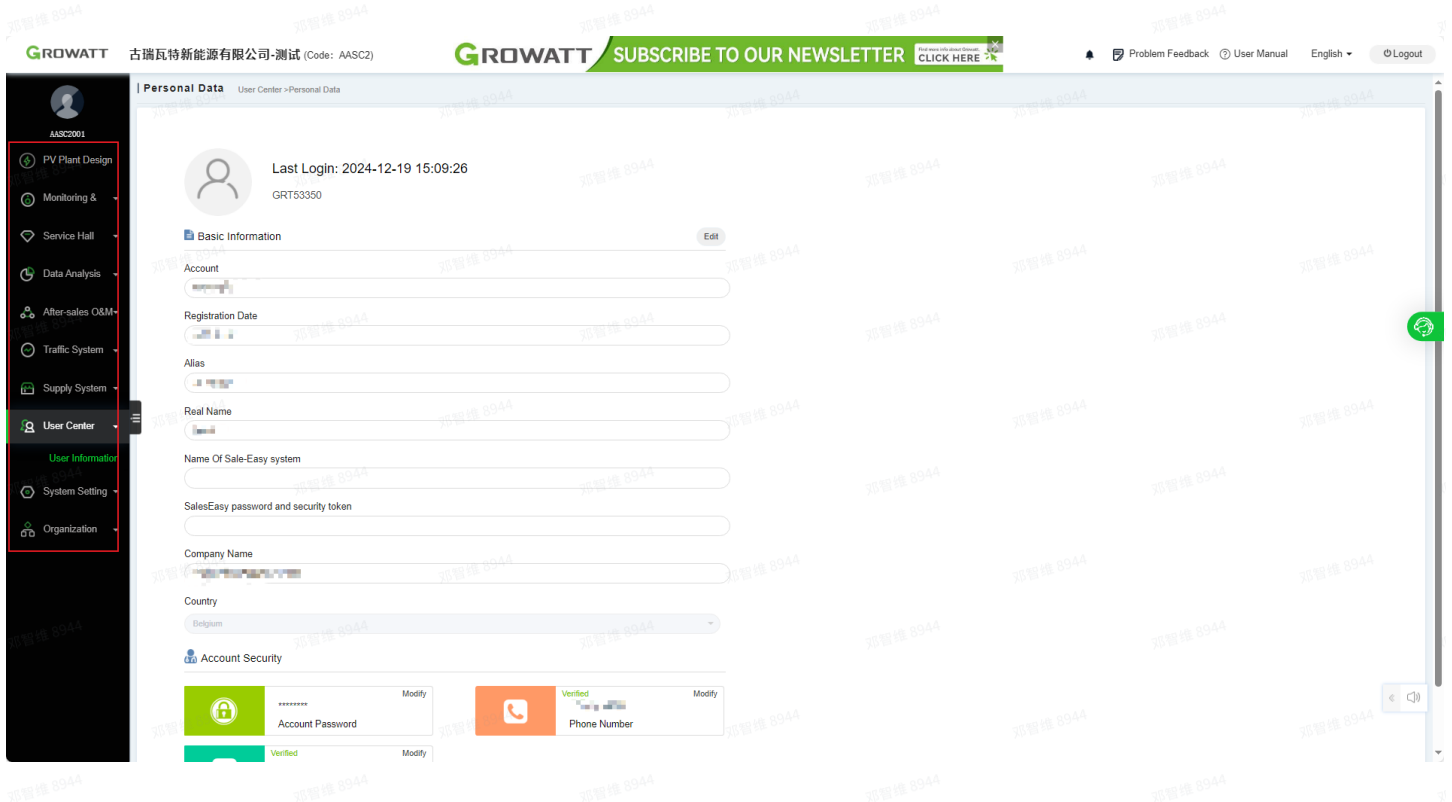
GROWATT 古瑞瓦特新能源有限公司-测试 (Code: AASC2)

GROWATT SUBSCRIBE TO OUR NEWSLETTER CLICK HERE

Problem Feedback User Manual English Logout

AASC2001

PV Plant Design
Monitoring &
Service Hall
Data Analysis
After-sales O&M
Traffic System
Supply System
User Center
User Information
System Setting
Organization

| Personal Data User Center > Personal Data

Last Login: 2024-12-19 15:09:26
GRT53350

Basic Information Edit

Account
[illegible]

Registration Date
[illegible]

Alias
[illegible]

Real Name
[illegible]

Name Of Sale-Easy system

SalesEasy password and security token

Company Name
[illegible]

Country
Belgium

Account Security

******** Modify
Account Password

Verified Modify
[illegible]
Phone Number

Verified Modify

郑智维 8944